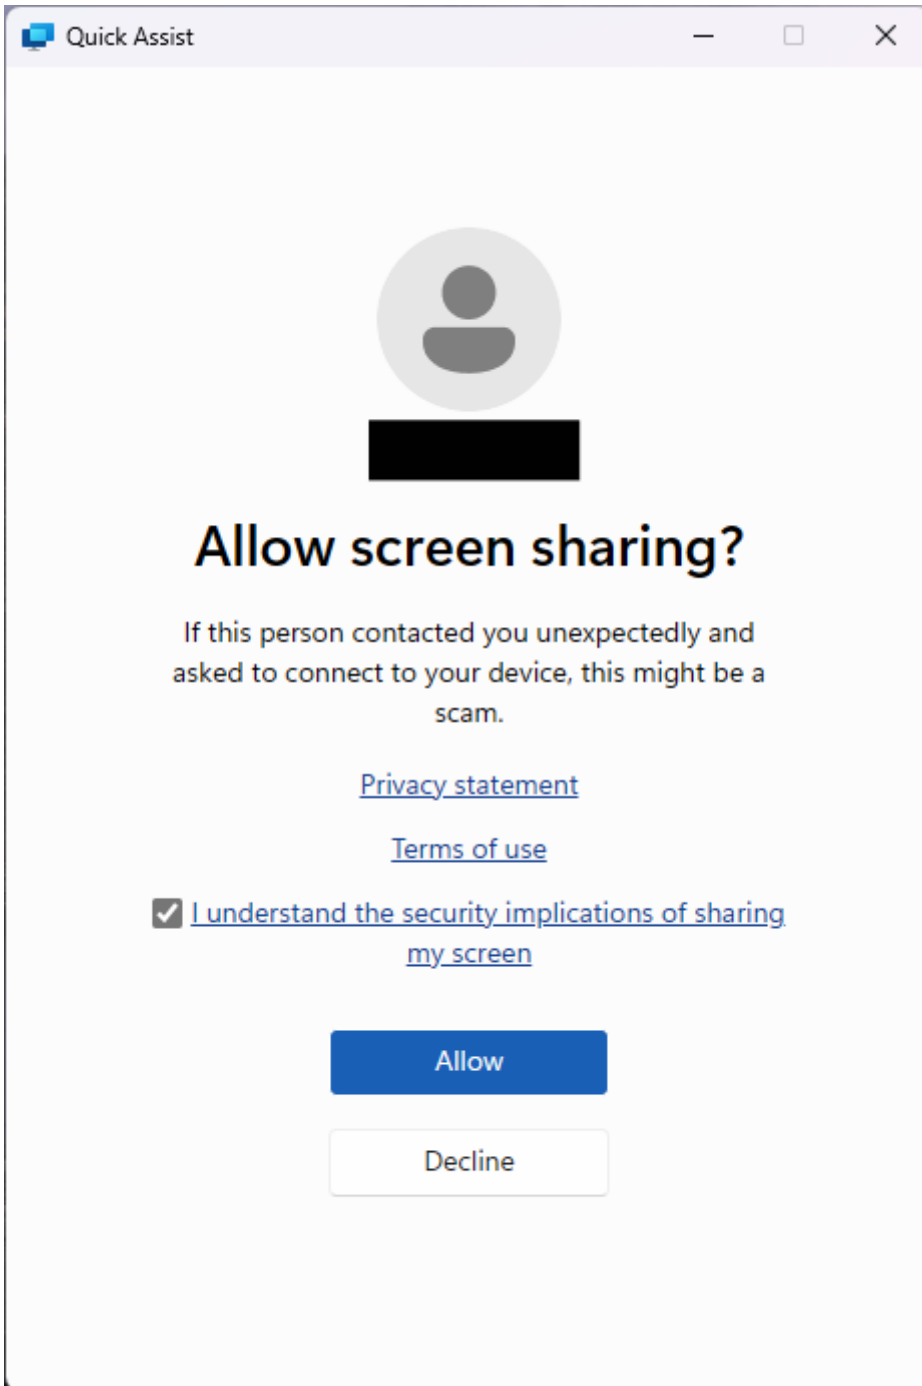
Quick Assist

Allow screen sharing?

If this person contacted you unexpectedly and asked to connect to your device, this might be a scam.

Privacy statement

Terms of use

I understand the security implications of sharing my screen

Allow

Decline